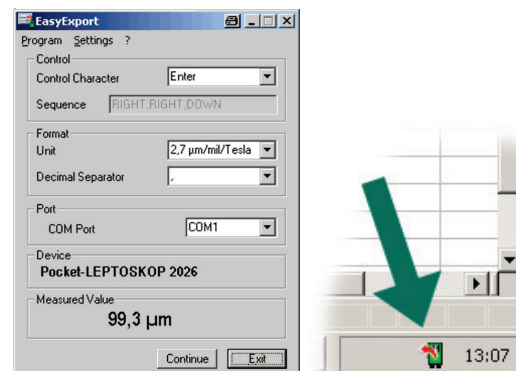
EasyExport
Program Settings ?
Control
Control Character Enter
Sequence RIGHT,RIGHT,DOWN
Format
Unit 2,7 µm/mil/Tesla
Decimal Separator ,
Port
COM Port COM1
Device
Pocket-LEPTOSKOP 2026
Measured Value
99,3 µm
Continue Exit
13:07